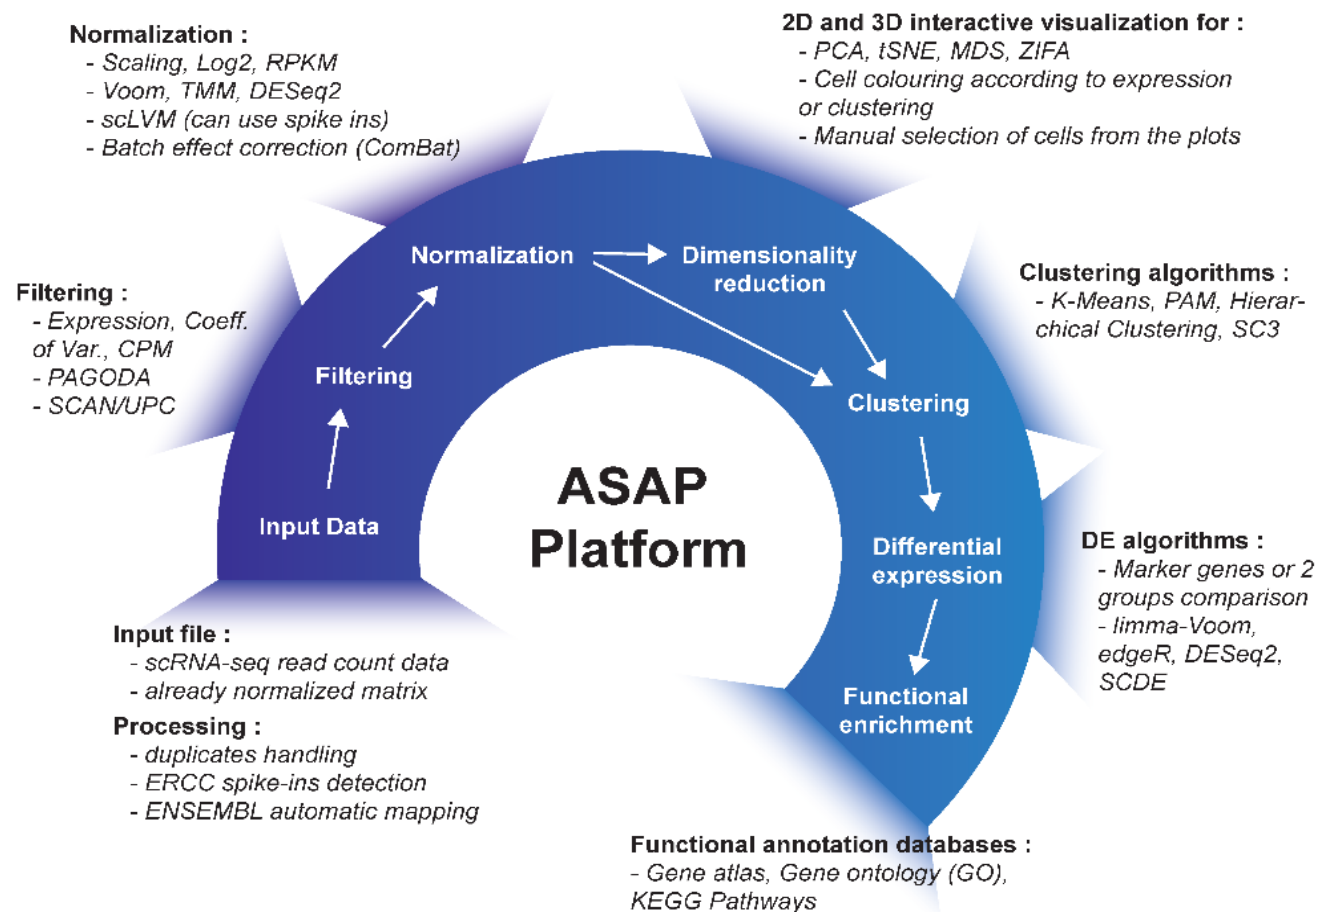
Normalization :
- Scaling, Log2, RPKM
- Voom, TMM, DESeq2
- scLVM (can use spike ins)
- Batch effect correction (ComBat)

2D and 3D interactive visualization for :
- PCA, tSNE, MDS, ZIFA
- Cell colouring according to expression or clustering
- Manual selection of cells from the plots

Filtering :
- Expression, Coeff. of Var., CPM
- PAGODA
- SCAN/UPC

Clustering algorithms :
- K-Means, PAM, Hierarchical Clustering, SC3

Normalization
Dimensionality reduction
Filtering
Clustering
Input Data

ASAP Platform

Differential expression
Functional enrichment

DE algorithms :
- Marker genes or 2 groups comparison
- limma-Voom, edgeR, DESeq2, SCDE

Input file :
- scRNA-seq read count data
- already normalized matrix

Processing :
- duplicates handling
- ERCC spike-ins detection
- ENSEMBL automatic mapping

Functional annotation databases :
- Gene atlas, Gene ontology (GO), KEGG Pathways